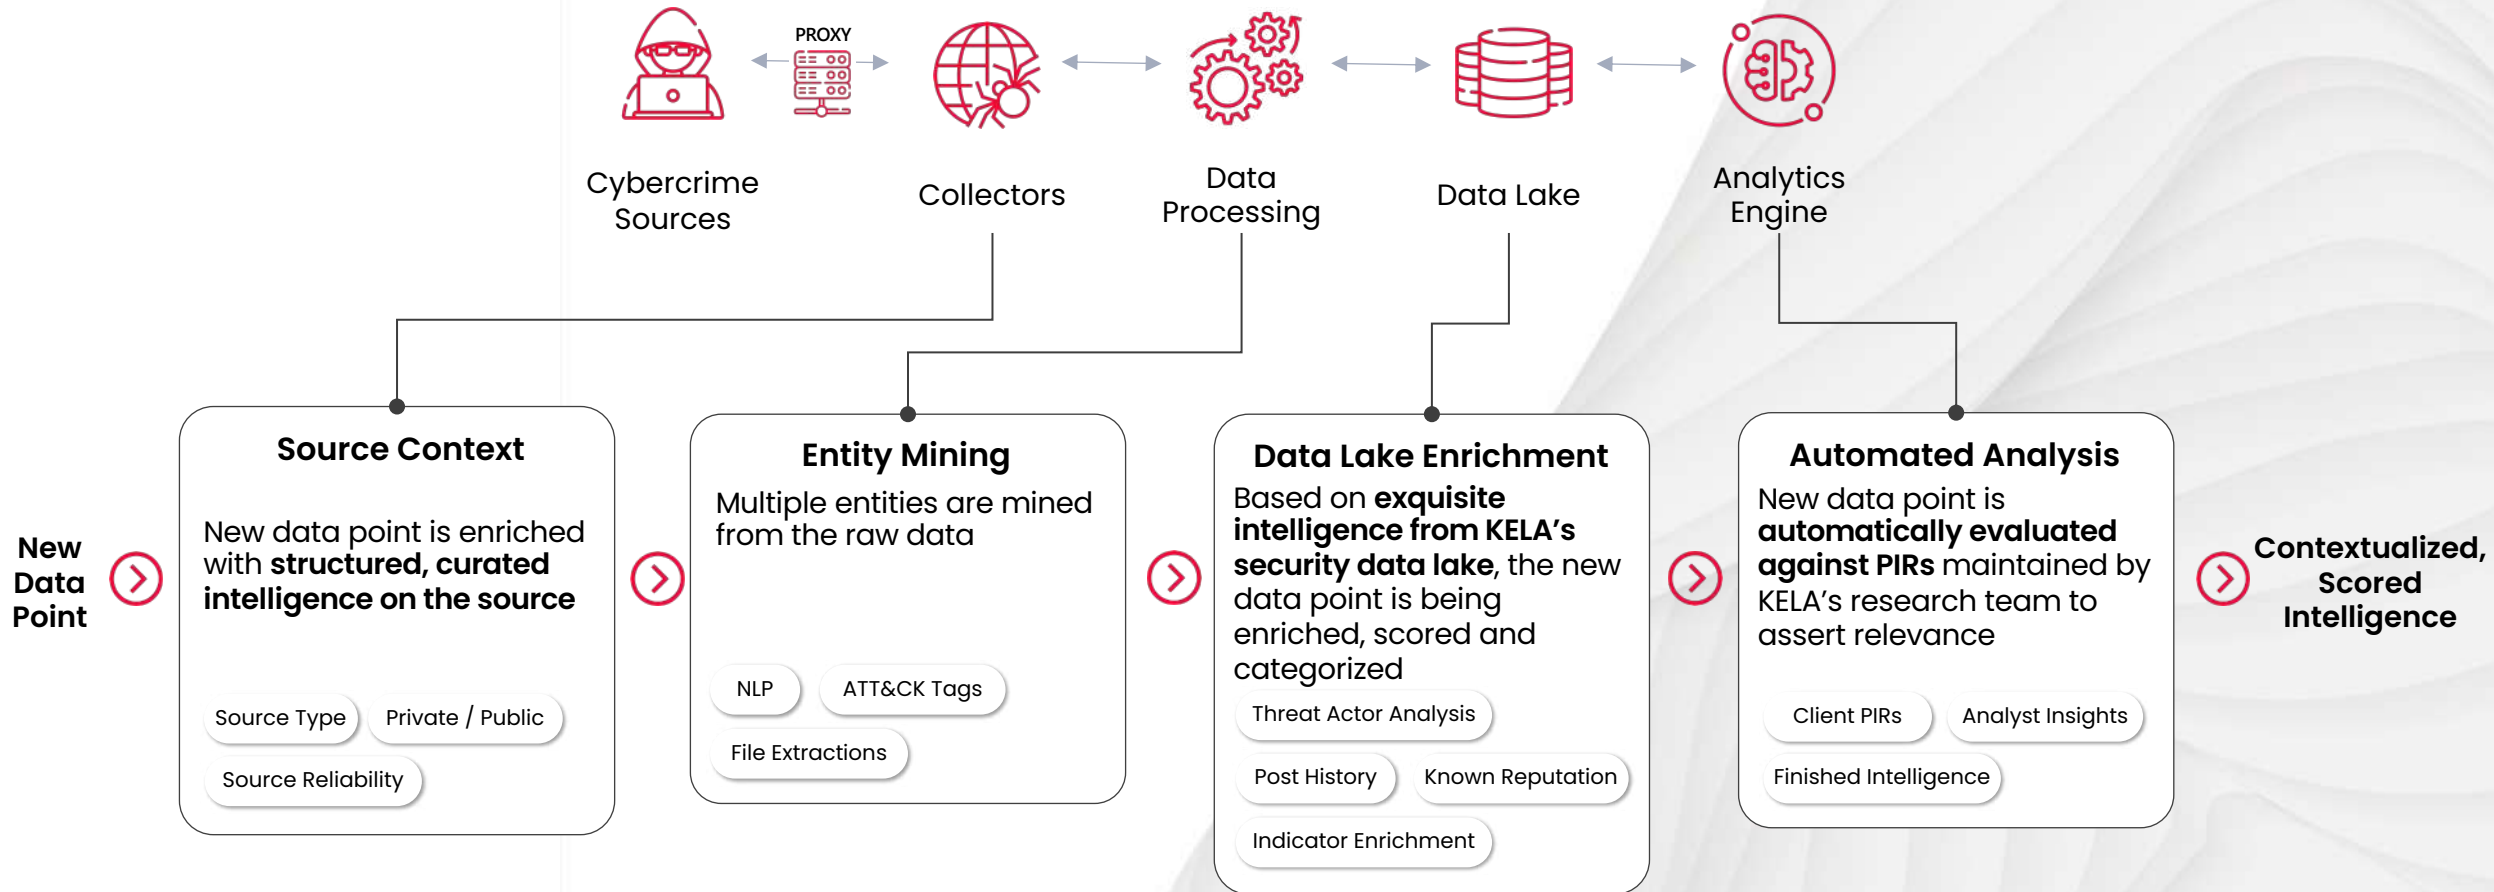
PROXY

Cybercrime Sources

Collectors

Data Processing

Data Lake

Analytics Engine

New Data Point

Source Context

New data point is enriched with **structured, curated intelligence on the source**

Source Type

Private / Public

Source Reliability

Entity Mining

Multiple entities are mined from the raw data

NLP

ATT&CK Tags

File Extractions

Data Lake Enrichment

Based on **exquisite intelligence from KELA's security data lake**, the new data point is being enriched, scored and categorized

Threat Actor Analysis

Post History

Known Reputation

Indicator Enrichment

Automated Analysis

New data point is **automatically evaluated against PIRs** maintained by KELA's research team to assert relevance

Client PIRs

Analyst Insights

Finished Intelligence

Contextualized, Scored Intelligence